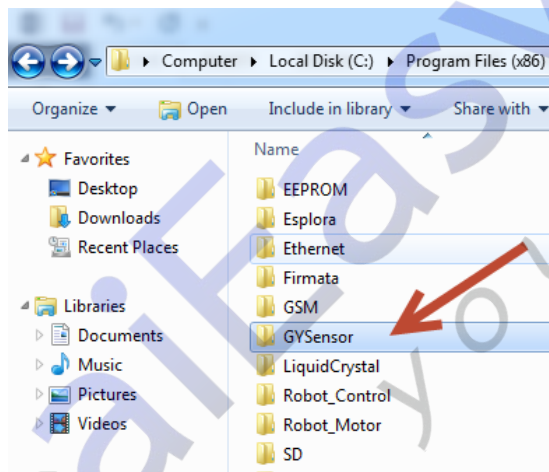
Computer ▸ Local Disk (C:) ▸ Program Files (x86)

Organize ▾ Open Include in library ▾ Share with ▾

Favorites
Desktop
Downloads
Recent Places

Libraries
Documents
Music
Pictures
Videos

Name
EEPROM
Esplora
Ethernet
Firmata
GSM
GYSensor
LiquidCrystal
Robot_Control
Robot_Motor
SD